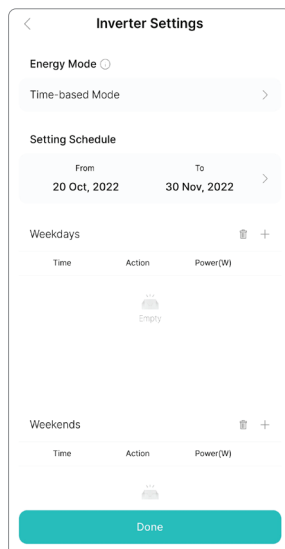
Inverter Settings

Energy Mode

Time-based Mode

Setting Schedule

From
20 Oct, 2022

To
30 Nov, 2022

Weekdays

| Time | Action | Power(W) |
|---|---|---|

Empty

Weekends

| Time | Action | Power(W) |
|---|---|---|

Done